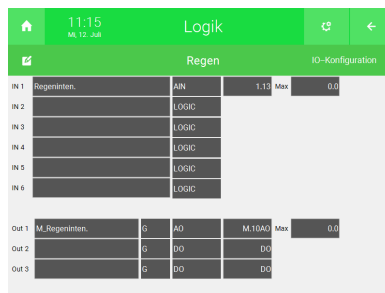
11:15
Mi, 12. Juli

Logik

Regen

IO-Konfiguration

| | | | | | |
|---|---|---|---|---|---|
| IN 1 | Regeninten. | AIN | 1.13 | Max | 0.0 |
| IN 2 | | LOGIC | | | |
| IN 3 | | LOGIC | | | |
| IN 4 | | LOGIC | | | |
| IN 5 | | LOGIC | | | |
| IN 6 | | LOGIC | | | |

| | | | | | | |
|---|---|---|---|---|---|---|
| Out 1 | M_Regeninten. | G | AO | M.10AO | Max | 0.0 |
| Out 2 | | G | DO | DO | | |
| Out 3 | | G | DO | DO | | |